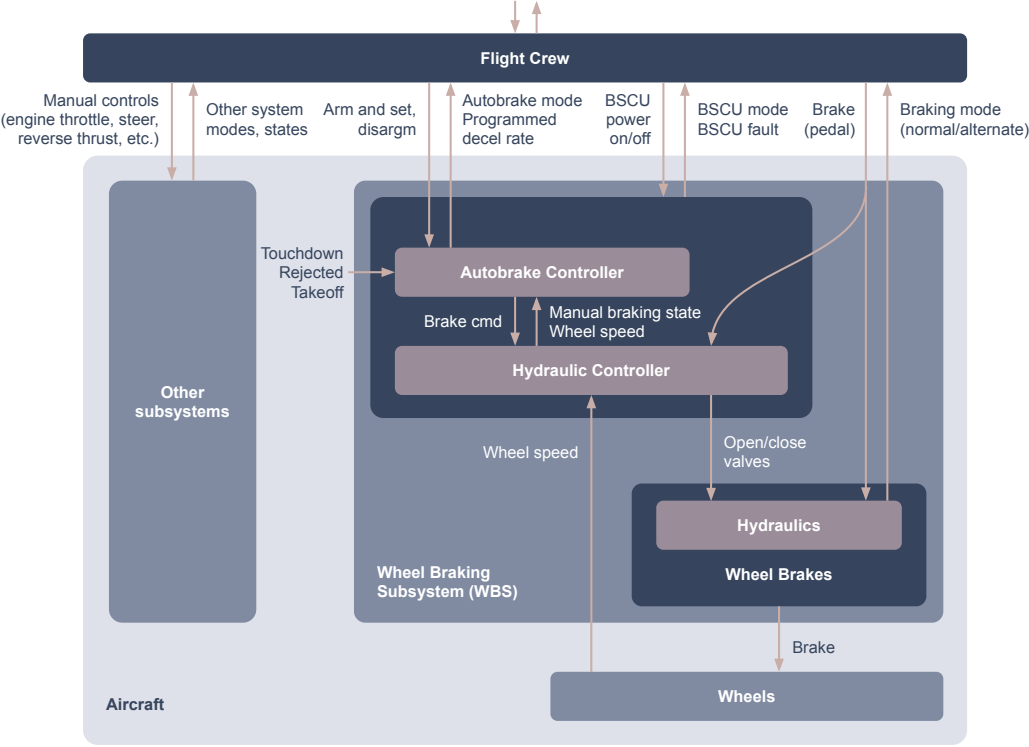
Flight Crew

Manual controls (engine throttle, steer, reverse thrust, etc.)

Other system modes, states

Arm and set, disargm

Autobrake mode Programmed decel rate

BSCU power on/off

BSCU mode BSCU fault

Brake (pedal)

Braking mode (normal/alternate)

Other subsystems

Touchdown Rejected Takeoff

Autobrake Controller

Brake cmd

Manual braking state Wheel speed

Hydraulic Controller

Wheel speed

Open/close valves

Hydraulics

Wheel Brakes

Wheel Braking Subsystem (WBS)

Brake

Wheels

Aircraft